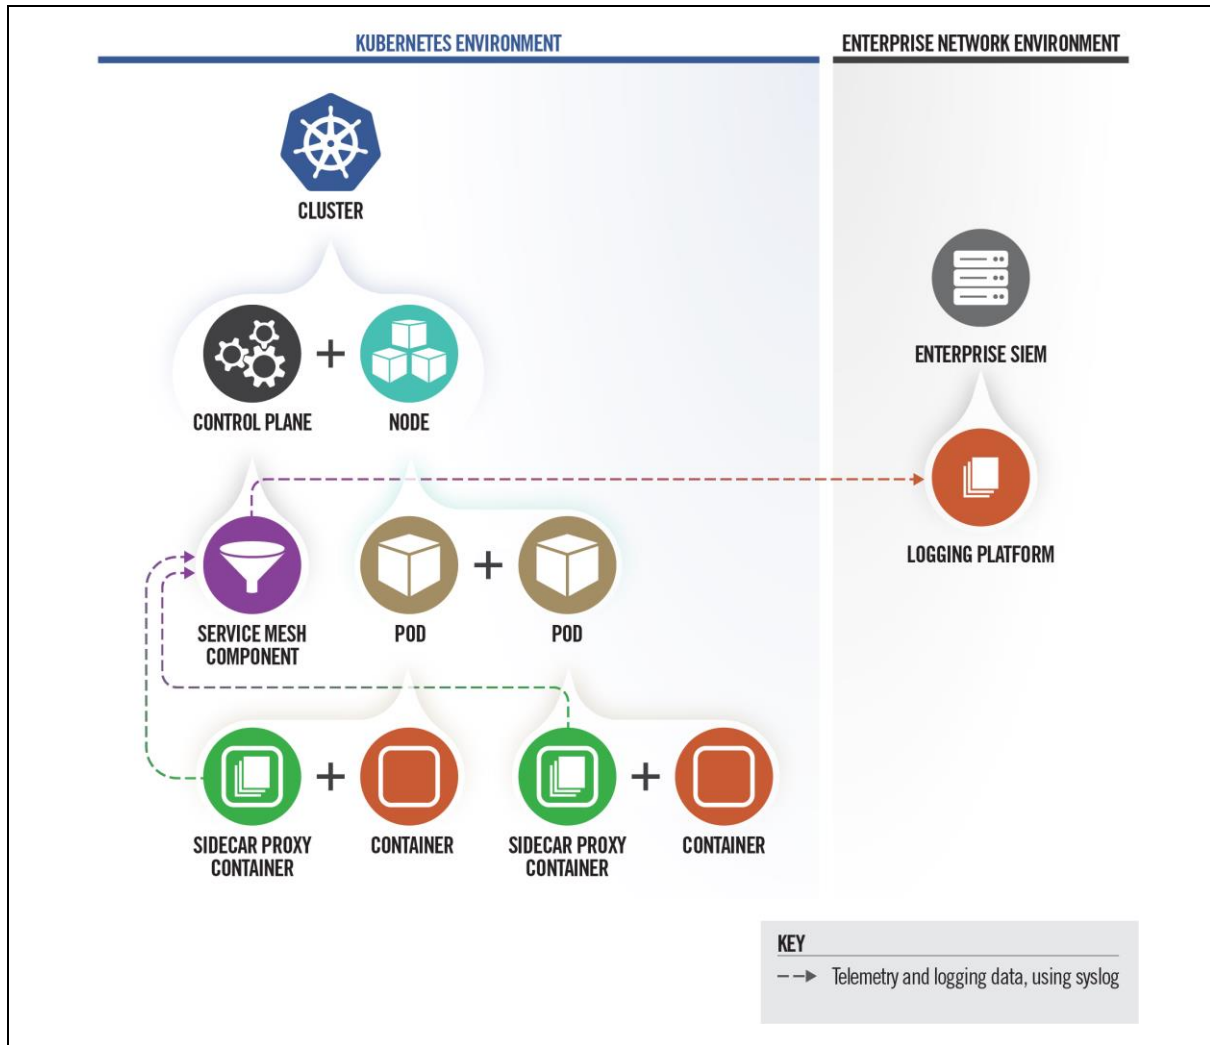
KUBERNETES ENVIRONMENT

ENTERPRISE NETWORK ENVIRONMENT

CLUSTER

CONTROL PLANE + NODE

ENTERPRISE SIEM

LOGGING PLATFORM

SERVICE MESH COMPONENT

POD + POD

SIDECAR PROXY CONTAINER + CONTAINER

SIDECAR PROXY CONTAINER + CONTAINER

KEY
Telemetry and logging data, using syslog